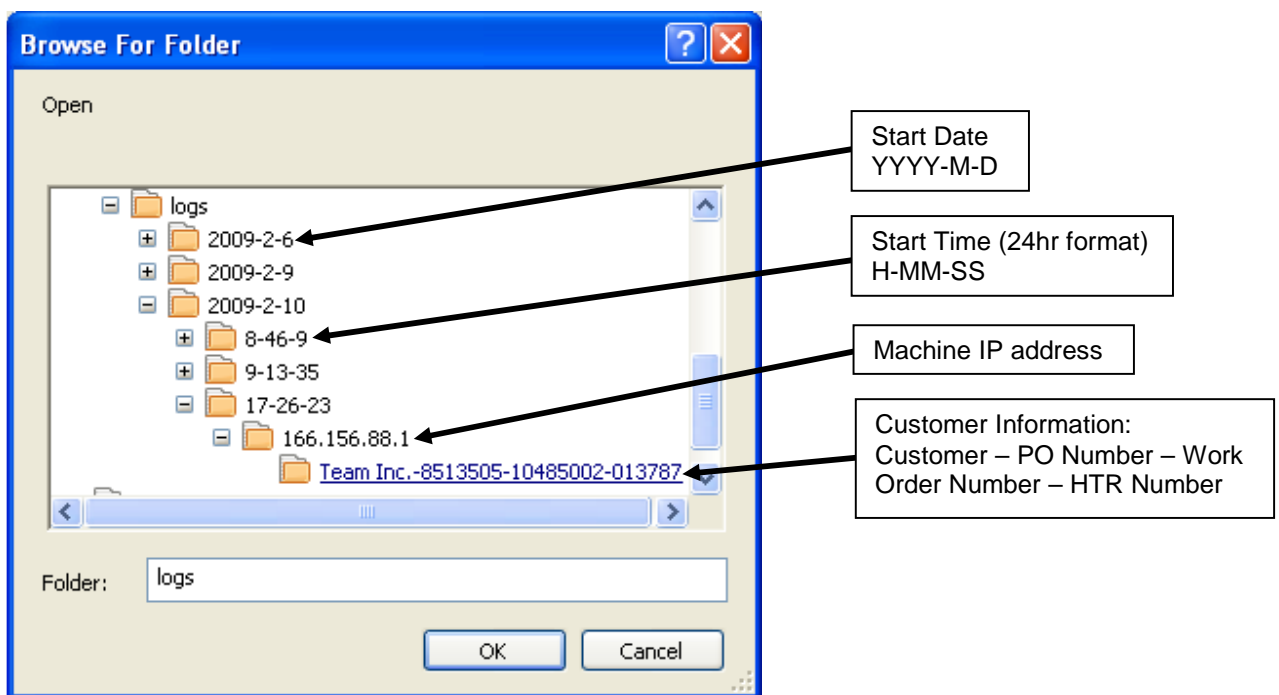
Browse For Folder

Open

logs
2009-2-6
2009-2-9
2009-2-10
8-46-9
9-13-35
17-26-23
166.156.88.1
Team Inc.-8513505-10485002-013787

Folder: logs

OK Cancel

Start Date
YYYY-M-D

Start Time (24hr format)
H-MM-SS

Machine IP address

Customer Information:
Customer – PO Number – Work Order Number – HTR Number